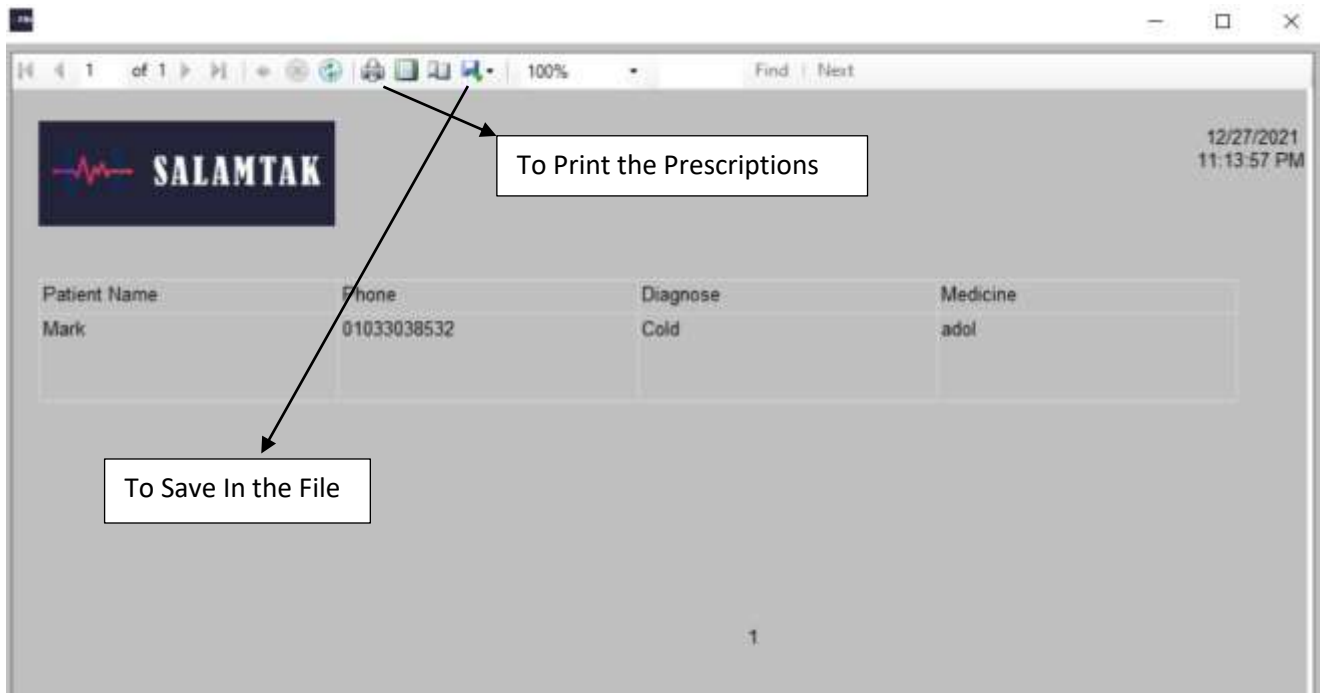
1 of 1 100% Find | Next

SALAMTAK

To Print the Prescriptions

12/27/2021
11:13:57 PM

| Patient Name | Phone | Diagnose | Medicine |
|---|---|---|---|
| Mark | 01033038532 | Cold | adol |

To Save In the File

1